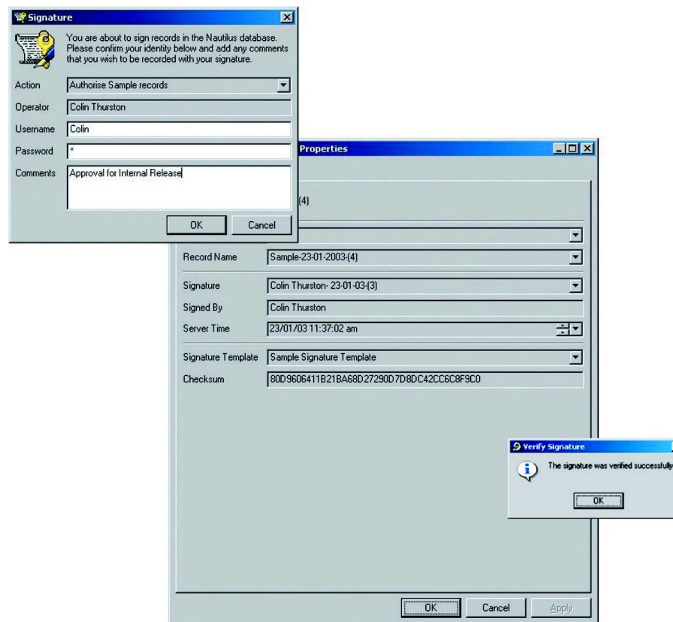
Signature

You are about to sign records in the Nautilus database. Please confirm your identity below and add any comments that you wish to be recorded with your signature.

Action: Authorise Sample records
Operator: Colin Thurston
Username: Colin
Password: *
Comments: Approval for Internal Release

OK Cancel

Properties

(4)

Record Name: Sample-23-01-2003-(4)
Signature: Colin Thurston- 23-01-03-(3)
Signed By: Colin Thurston
Server Time: 23/01/03 11:37:02 am
Signature Template: Sample Signature Template
Checksum: 80D9606411B21BA68D27290D7D8DC42CC6C8F9C0

Verify Signature

The signature was verified successfully

OK

OK Cancel Apply